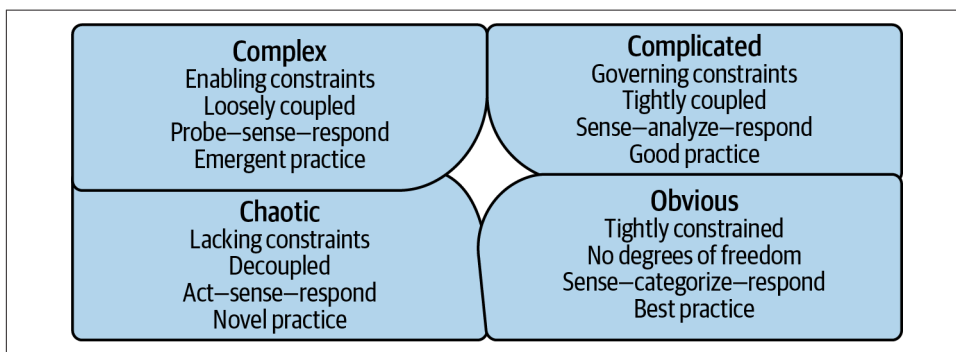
Complex
Enabling constraints
Loosely coupled
Probe—sense—respond
Emergent practice

Complicated
Governing constraints
Tightly coupled
Sense—analyze—respond
Good practice

Chaotic
Lacking constraints
Decoupled
Act—sense—respond
Novel practice

Obvious
Tightly constrained
No degrees of freedom
Sense—categorize—respond
Best practice